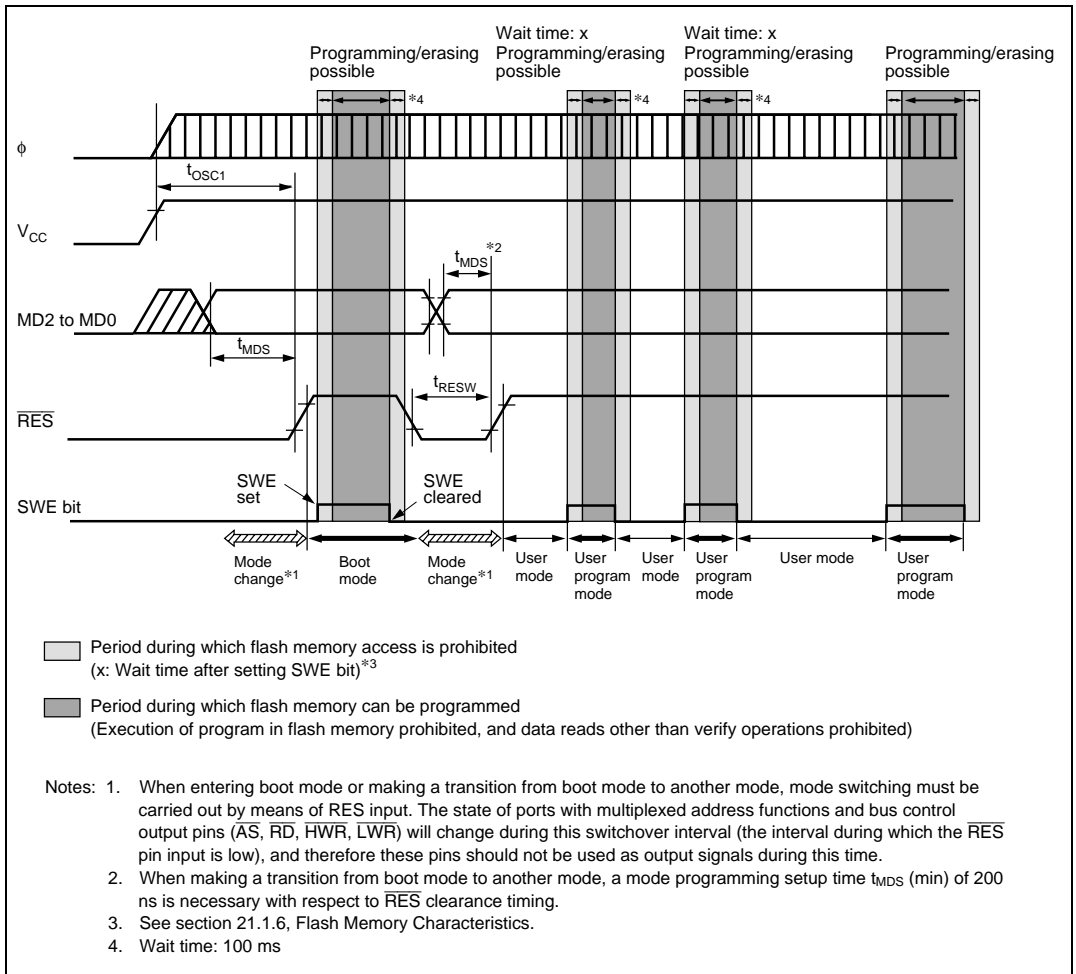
Programming/erasing possible

Wait time: x
Programming/erasing possible

Wait time: x
Programming/erasing possible

Programming/erasing possible

*4

*4

*4

$\phi$

$t_{OSC1}$

$V_{CC}$

$t_{MDS}$ *2

MD2 to MD0

$t_{MDS}$

$t_{RESW}$

$\overline{RES}$

SWE set

SWE cleared

SWE bit

Mode change*1

Boot mode

Mode change*1

User mode

User program mode

User mode

User program mode

User mode

User program mode

Period during which flash memory access is prohibited
(x: Wait time after setting SWE bit)*3

Period during which flash memory can be programmed
(Execution of program in flash memory prohibited, and data reads other than verify operations prohibited)

Notes: 1. When entering boot mode or making a transition from boot mode to another mode, mode switching must be carried out by means of RES input. The state of ports with multiplexed address functions and bus control output pins ($\overline{AS}$, $\overline{RD}$, $\overline{HWR}$, $\overline{LWR}$) will change during this switchover interval (the interval during which the $\overline{RES}$ pin input is low), and therefore these pins should not be used as output signals during this time.
2. When making a transition from boot mode to another mode, a mode programming setup time $t_{MDS}$ (min) of 200 ns is necessary with respect to $\overline{RES}$ clearance timing.
3. See section 21.1.6, Flash Memory Characteristics.
4. Wait time: 100 ms